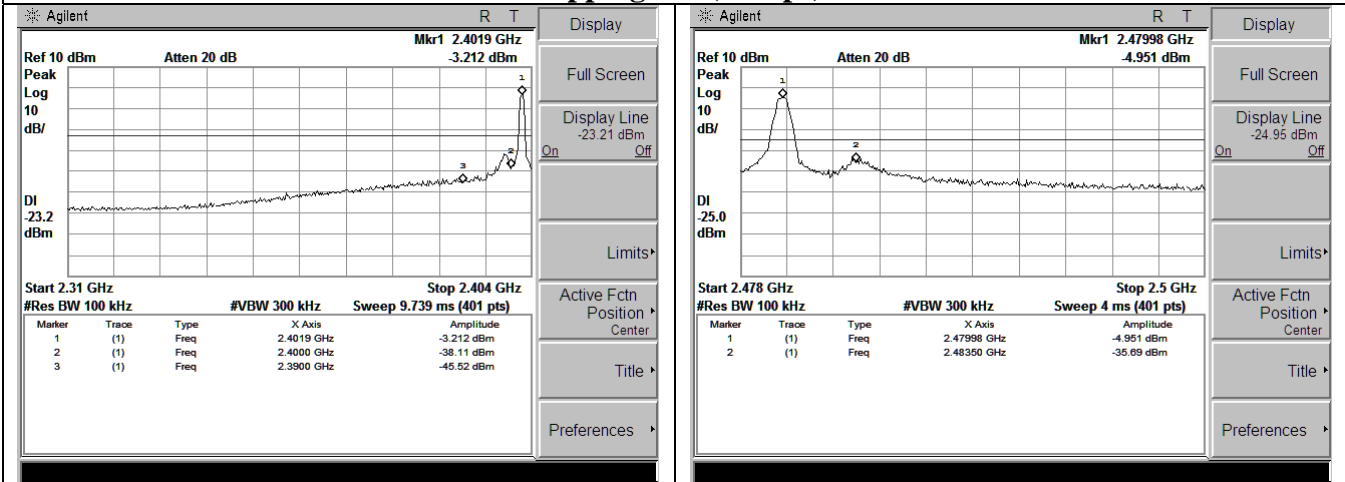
Agilent R T
Mkr1 2.4019 GHz
Ref 10 dBm Atten 20 dB -3.212 dBm
Peak
Log
10
dB/
DI
-23.2
dBm
1
2
3
Start 2.31 GHz Stop 2.404 GHz
#Res BW 100 kHz #VBW 300 kHz Sweep 9.739 ms (401 pts)

| Marker | Trace | Type | X Axis | Amplitude |
|---|---|---|---|---|
| 1 | (1) | Freq | 2.4019 GHz | -3.212 dBm |
| 2 | (1) | Freq | 2.4000 GHz | -38.11 dBm |
| 3 | (1) | Freq | 2.3900 GHz | -45.52 dBm |

Display
Full Screen
Display Line
-23.21 dBm
On Off
Limits
Active Fctn Position
Center
Title
Preferences

Agilent R T
Mkr1 2.47998 GHz
Ref 10 dBm Atten 20 dB -4.951 dBm
Peak
Log
10
dB/
DI
-25.0
dBm
1
2
Start 2.478 GHz Stop 2.5 GHz
#Res BW 100 kHz #VBW 300 kHz Sweep 4 ms (401 pts)

| Marker | Trace | Type | X Axis | Amplitude |
|---|---|---|---|---|
| 1 | (1) | Freq | 2.47998 GHz | -4.951 dBm |
| 2 | (1) | Freq | 2.48350 GHz | -35.69 dBm |

Display
Full Screen
Display Line
-24.95 dBm
On Off
Limits
Active Fctn Position
Center
Title
Preferences